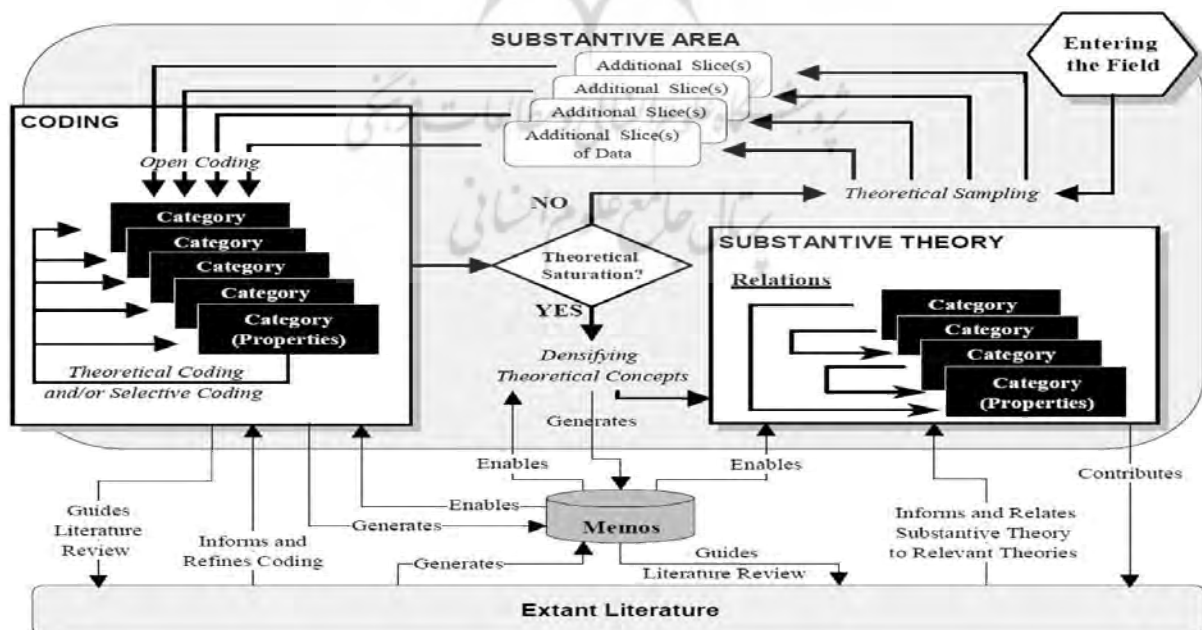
SUBSTANTIVE AREA

Entering the Field

Additional Slice(s)

Additional Slice(s)

Additional Slice(s)

Additional Slice(s) of Data

CODING

Open Coding

Category

Category

Category

Category

Category (Properties)

Theoretical Coding and/or Selective Coding

Theoretical Sampling

NO

Theoretical Saturation?

YES

SUBSTANTIVE THEORY

Relations

Category

Category

Category

Category (Properties)

Densifying Theoretical Concepts

Generates

Enables

Enables

Enables

Generates

Memos

Generates

Guides Literature Review

Guides Literature Review

Informs and Refines Coding

Informs and Relates Substantive Theory to Relevant Theories

Contributes

Extant Literature